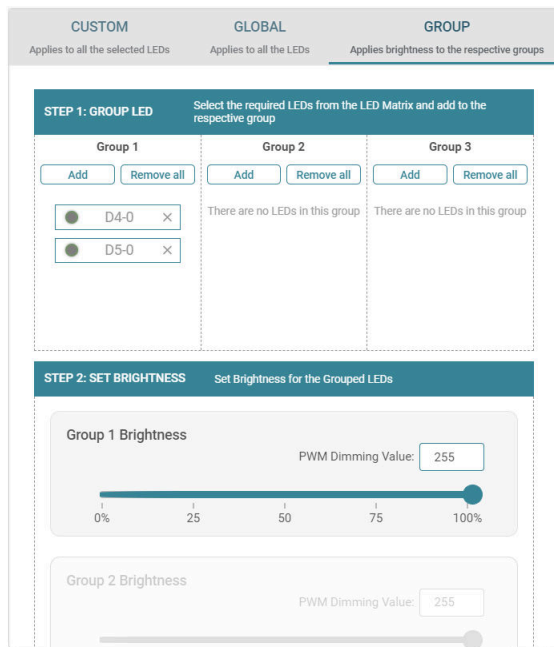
CUSTOM
Applies to all the selected LEDs

GLOBAL
Applies to all the LEDs

GROUP
Applies brightness to the respective groups

STEP 1: GROUP LED
Select the required LEDs from the LED Matrix and add to the respective group

| Group 1 | Group 2 | Group 3 |
|---|---|---|
| Add / Remove all | Add / Remove all | Add / Remove all |
| D4-0 × | There are no LEDs in this group | There are no LEDs in this group |
| D5-0 × | | |

STEP 2: SET BRIGHTNESS
Set Brightness for the Grouped LEDs

Group 1 Brightness
PWM Dimming Value: 255
0% 25 50 75 100%

Group 2 Brightness
PWM Dimming Value: 255